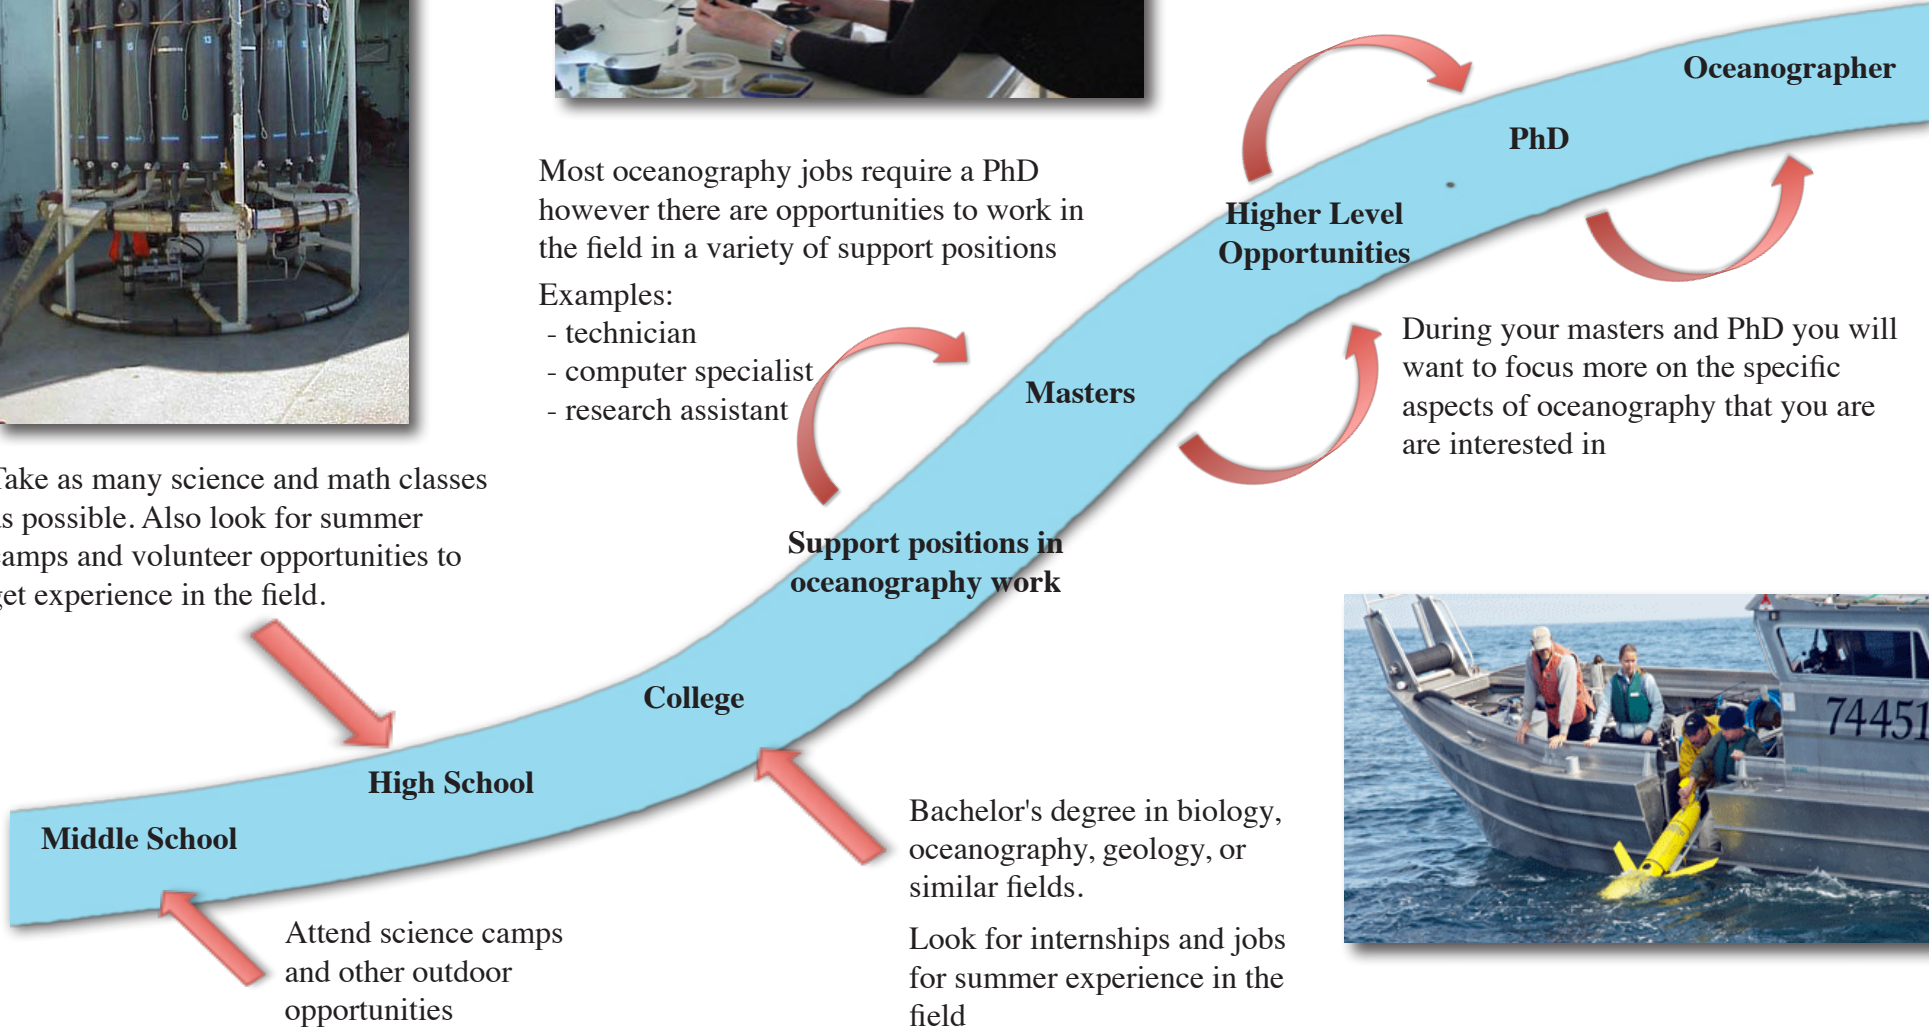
Oceanographer

PhD

Higher Level Opportunities

Most oceanography jobs require a PhD however there are opportunities to work in the field in a variety of support positions

Examples:
- technician
- computer specialist
- research assistant

Masters

During your masters and PhD you will want to focus more on the specific aspects of oceanography that you are are interested in

ake as many science and math classes s possible. Also look for summer amps and volunteer opportunities to et experience in the field.

Support positions in oceanography work

College

High School

Middle School

74451

Bachelor's degree in biology, oceanography, geology, or similar fields.

Look for internships and jobs for summer experience in the field

Attend science camps and other outdoor opportunities